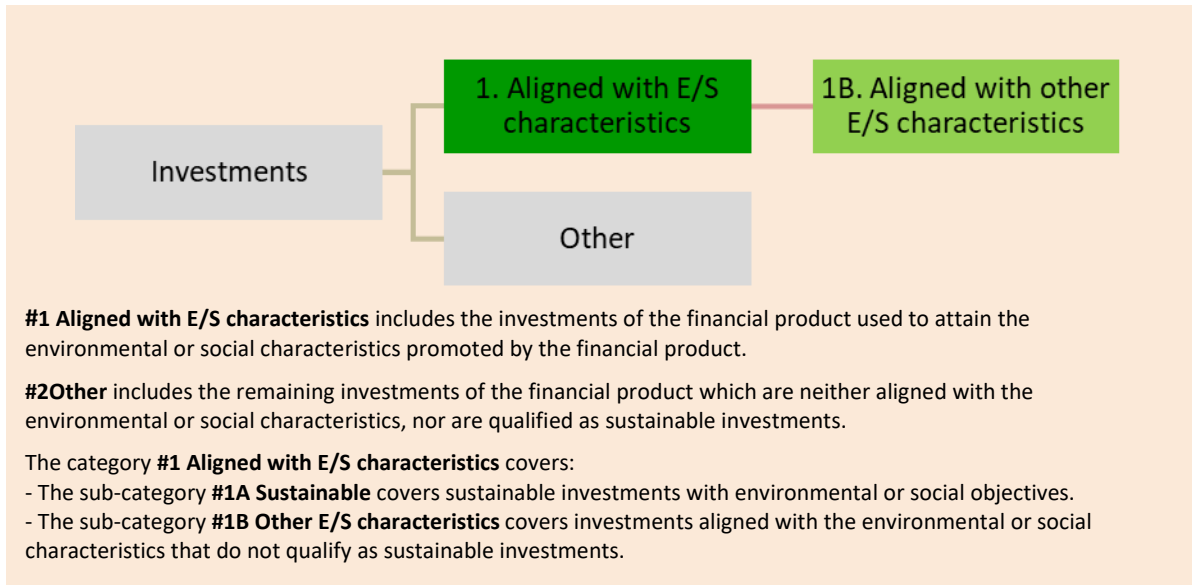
Investments

1. Aligned with E/S characteristics

1B. Aligned with other E/S characteristics

Other

**#1 Aligned with E/S characteristics** includes the investments of the financial product used to attain the environmental or social characteristics promoted by the financial product.

**#2Other** includes the remaining investments of the financial product which are neither aligned with the environmental or social characteristics, nor are qualified as sustainable investments.

The category **#1 Aligned with E/S characteristics** covers:
- The sub-category **#1A Sustainable** covers sustainable investments with environmental or social objectives.
- The sub-category **#1B Other E/S characteristics** covers investments aligned with the environmental or social characteristics that do not qualify as sustainable investments.